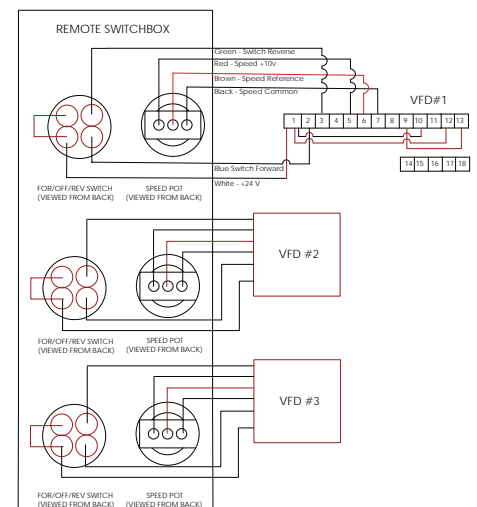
REMOTE SWITCHBOX

Green - Switch Reverse
Red - Speed +10v
Brown - Speed Reference
Black - Speed Common

VFD#1

| 1 | 2 | 3 | 4 | 5 | 6 | 7 | 8 | 9 | 10 | 11 | 12 | 13 |
|---|---|---|---|---|---|---|---|---|---|---|---|---|

| 14 | 15 | 16 | 17 | 18 |
|---|---|---|---|---|

Blue Switch Forward
White - +24 V

FOR/OFF/REV SWITCH (VIEWED FROM BACK)
SPEED POT (VIEWED FROM BACK)

VFD #2

FOR/OFF/REV SWITCH (VIEWED FROM BACK)
SPEED POT (VIEWED FROM BACK)

VFD #3

FOR/OFF/REV SWITCH (VIEWED FROM BACK)
SPEED POT (VIEWED FROM BACK)